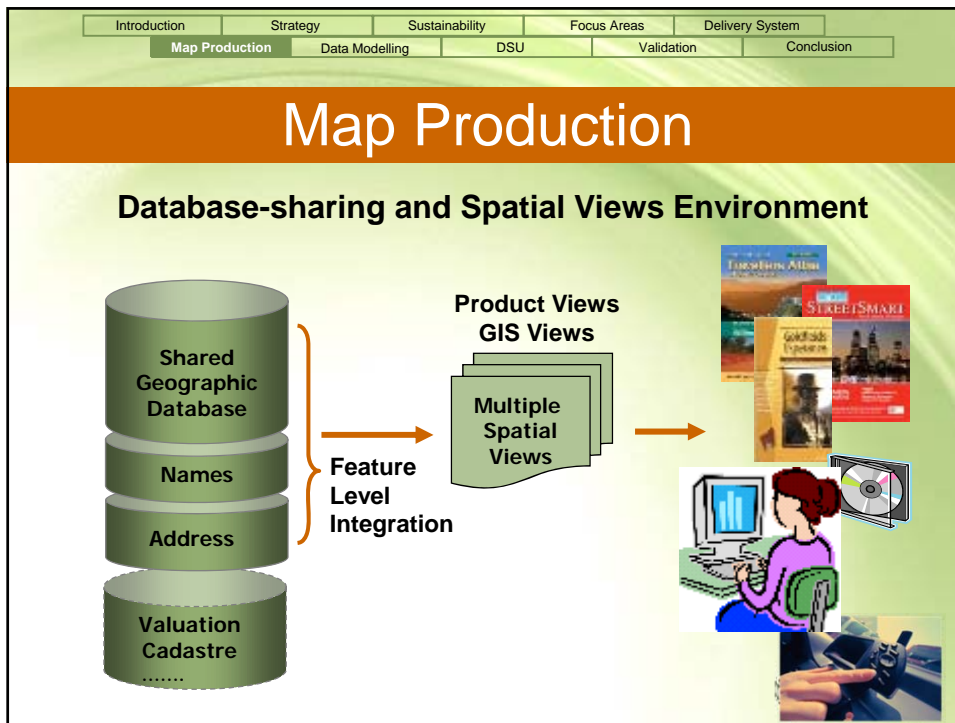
| Introduction | Strategy | Sustainability | Focus Areas | Delivery System |
|---|---|---|---|---|

| Map Production | Data Modelling | DSU | Validation | Conclusion |
|---|---|---|---|---|

Map Production

Database-sharing and Spatial Views Environment

Shared Geographic Database

Names

Address

Valuation Cadastre .......

Feature Level Integration

Product Views GIS Views

Multiple Spatial Views

StreetSmart

Goldfields